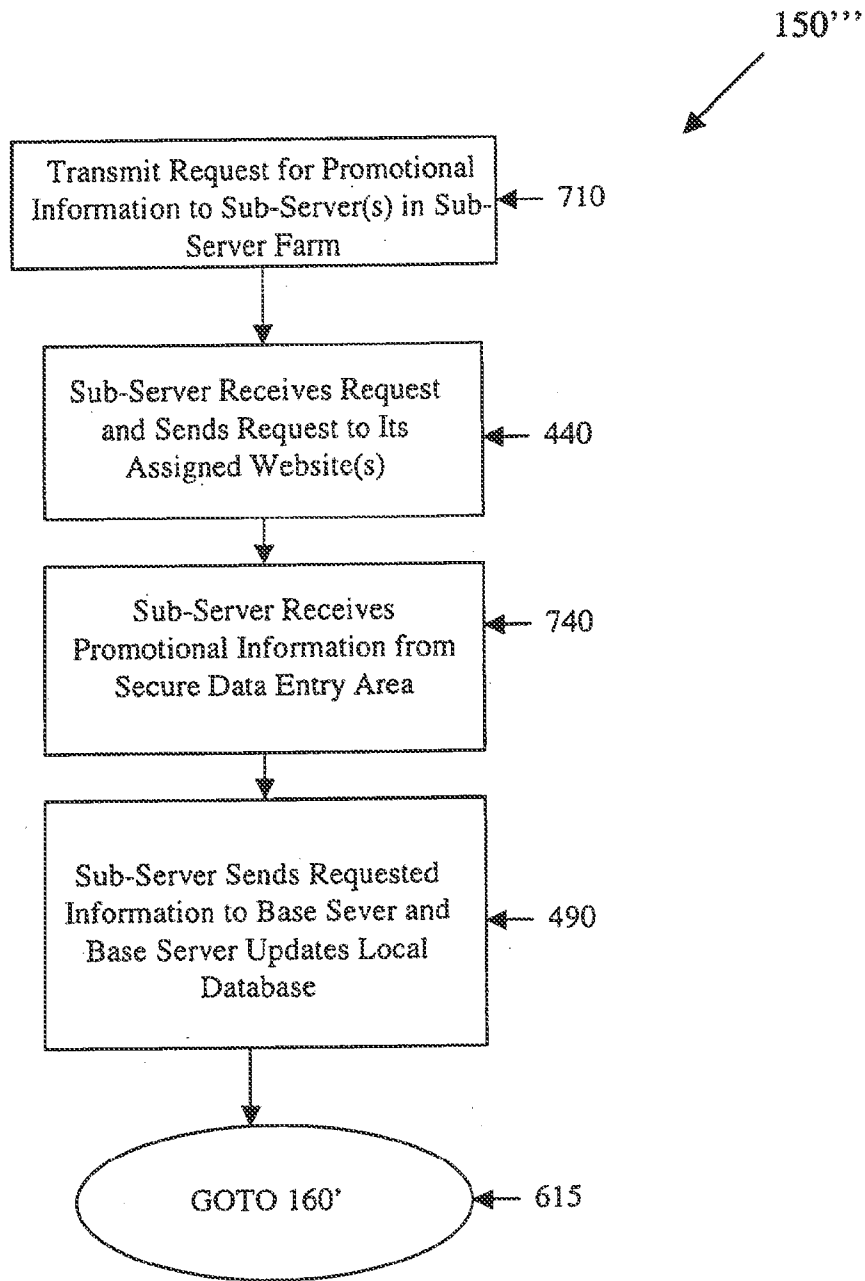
150'''

Transmit Request for Promotional Information to Sub-Server(s) in Sub-Server Farm

710

Sub-Server Receives Request and Sends Request to Its Assigned Website(s)

440

Sub-Server Receives Promotional Information from Secure Data Entry Area

740

Sub-Server Sends Requested Information to Base Sever and Base Server Updates Local Database

490

GOTO 160'

615